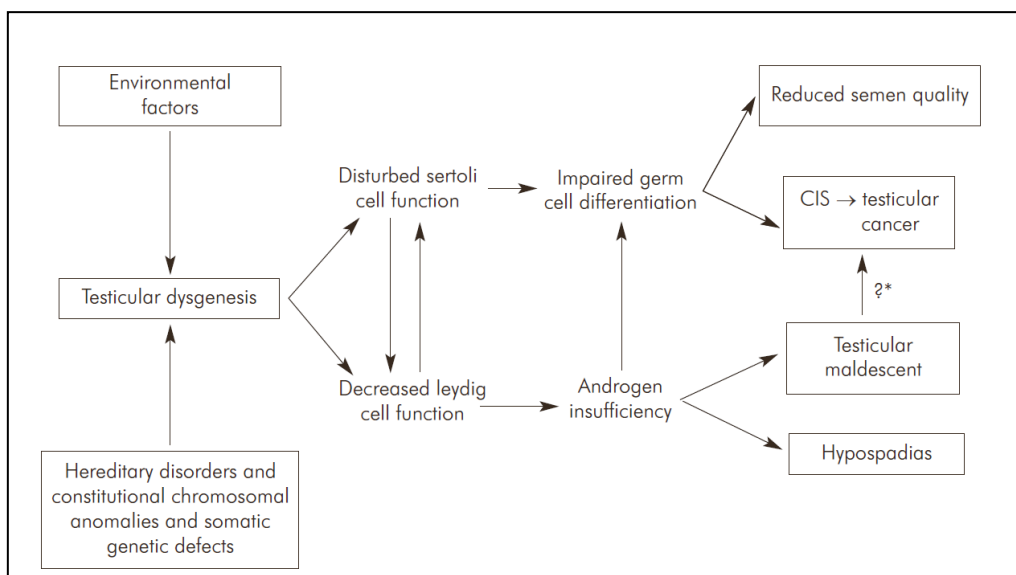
Environmental factors

Testicular dysgenesis

Hereditary disorders and constitutional chromosomal anomalies and somatic genetic defects

Disturbed sertoli cell function

Decreased leydig cell function

Impaired germ cell differentiation

Androgen insufficiency

Reduced semen quality

CIS $\rightarrow$ testicular cancer

?*

Testicular maldescent

Hypospadias